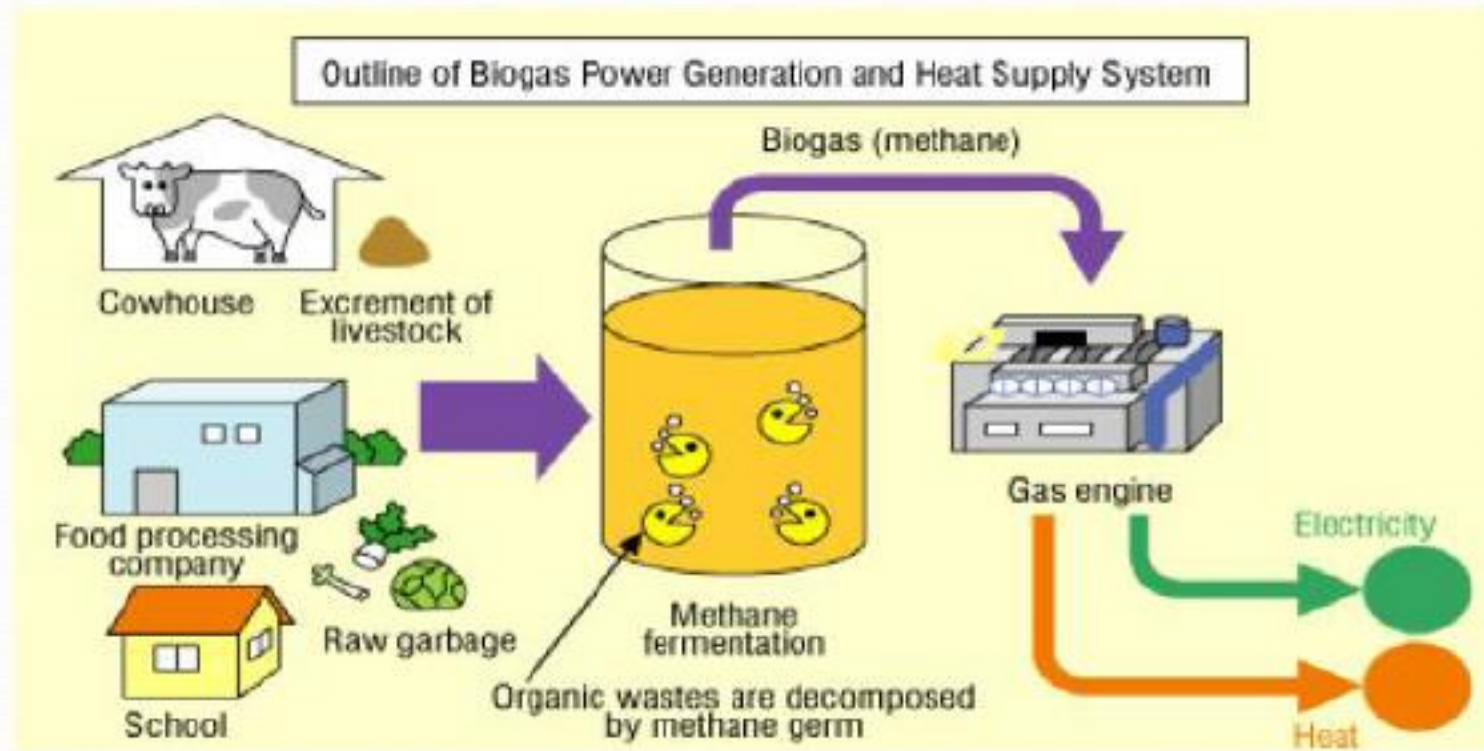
Outline of Biogas Power Generation and Heat Supply System

Biogas (methane)

Cowhouse

Excrement of livestock

Food processing company

Raw garbage

School

Methane fermentation

Organic wastes are decomposed by methane germ

Gas engine

Electricity

Heat